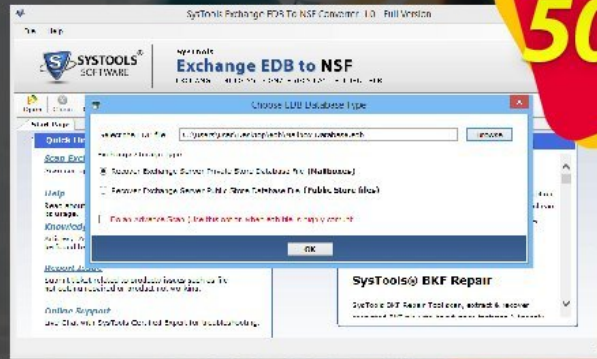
SysTools Exchange EDB To NSF Converter 1.0 - Full Version

File Help

SYSTOOLS SOFTWARE

SysTools
Exchange EDB to NSF
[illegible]

Open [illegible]

Start Page

Quick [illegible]

Scan Exc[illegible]

Help

Knowled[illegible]

Report Issue

Online Support
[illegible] Chat with SysTools Certified Expert for troubleshooting.

Choose EDB Database Type

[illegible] file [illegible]

Browse

Recover Exchange Server Private Store Database File (Mailboxes)

Recover Exchange Server Public Store Database File (Public Store files)

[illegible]

OK

SysTools® BKF Repair

SysTools BKF Repair Tool can, extract & recover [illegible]

50